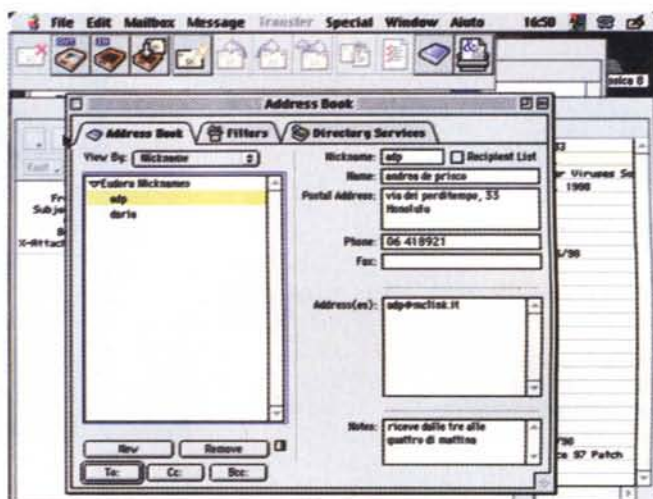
File Edit Mailbox Message Transfer Special Window Aiuto 16:50

Address Book

Address Book Filters Directory Services

View By: Nickname

Eudora Nicknames
adp
dario

Nickname: adp
Recipient List
Name: andrea de prisco
Postal Address: via del perditempo, 33
Nonsisdo
Phone: 06 418921
Fax:
Address(es): adp@mclink.it
Notes: riceve dalle tre alle quattro di mattina

New Remove
To: Cc: Bcc:

Fr
Subje
X-Attach

Viruses Se
1998
/98
/98
97 Patch